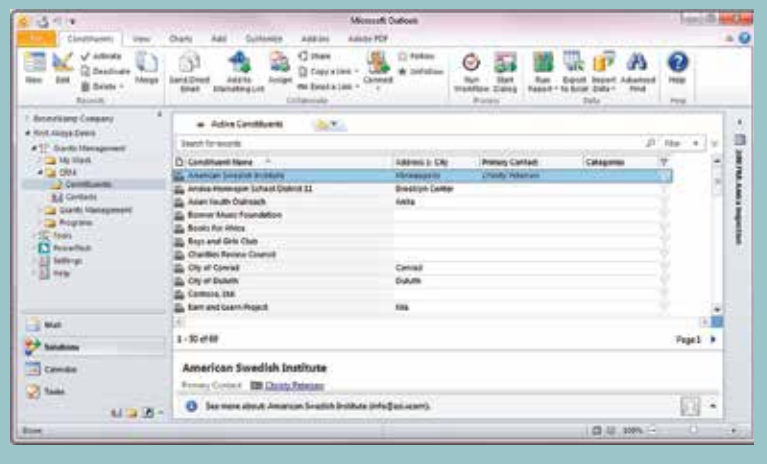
Microsoft Outlook

File | Constituents | View | Charts | Add | Customize | Add-ins | Adobe PDF

New | Edit | Activate | Deactivate | Delete | Merge | Records

Send Direct Email | Add to Marketing List | Assign | Share | Copy a Link | Send a Link | Connect | Follow | Unfollow | Collaborate

Run Workflow | Start Dialog | Process

Run Report | Export to Excel | Import Data | Advanced Find | Data

Help | Help

Bronzekamp Company
Kim Akiya-Deere
Grants Management
My Work
CRM
Constituents
Contacts
Grants Management
Programs
Tools
Reporting
Settings
Help

Mail
Solutions
Calendar
Tasks

Active Constituents

Search for records

Filter

| Constituent Name | Address 1: City | Primary Contact | Categories |
|---|---|---|---|
| American Swedish Institute | Minneapolis | Christy Peterson | |
| Anoka-Hennepin School District 11 | Brooklyn Center | | |
| Asian Youth Outreach | Edina | | |
| Bonner Music Foundation | | | |
| Books for Africa | | | |
| Boys and Girls Club | | | |
| Charities Review Council | | | |
| City of Conrad | Conrad | | |
| City of Duluth | Duluth | | |
| Contoso, Ltd. | | | |
| Earn and Learn Project | Ella | | |

1 - 50 of 60

Page 1

American Swedish Institute

Primary Contact Christy Peterson

See more about American Swedish Institute (info@asi.ucam).

Done

100%